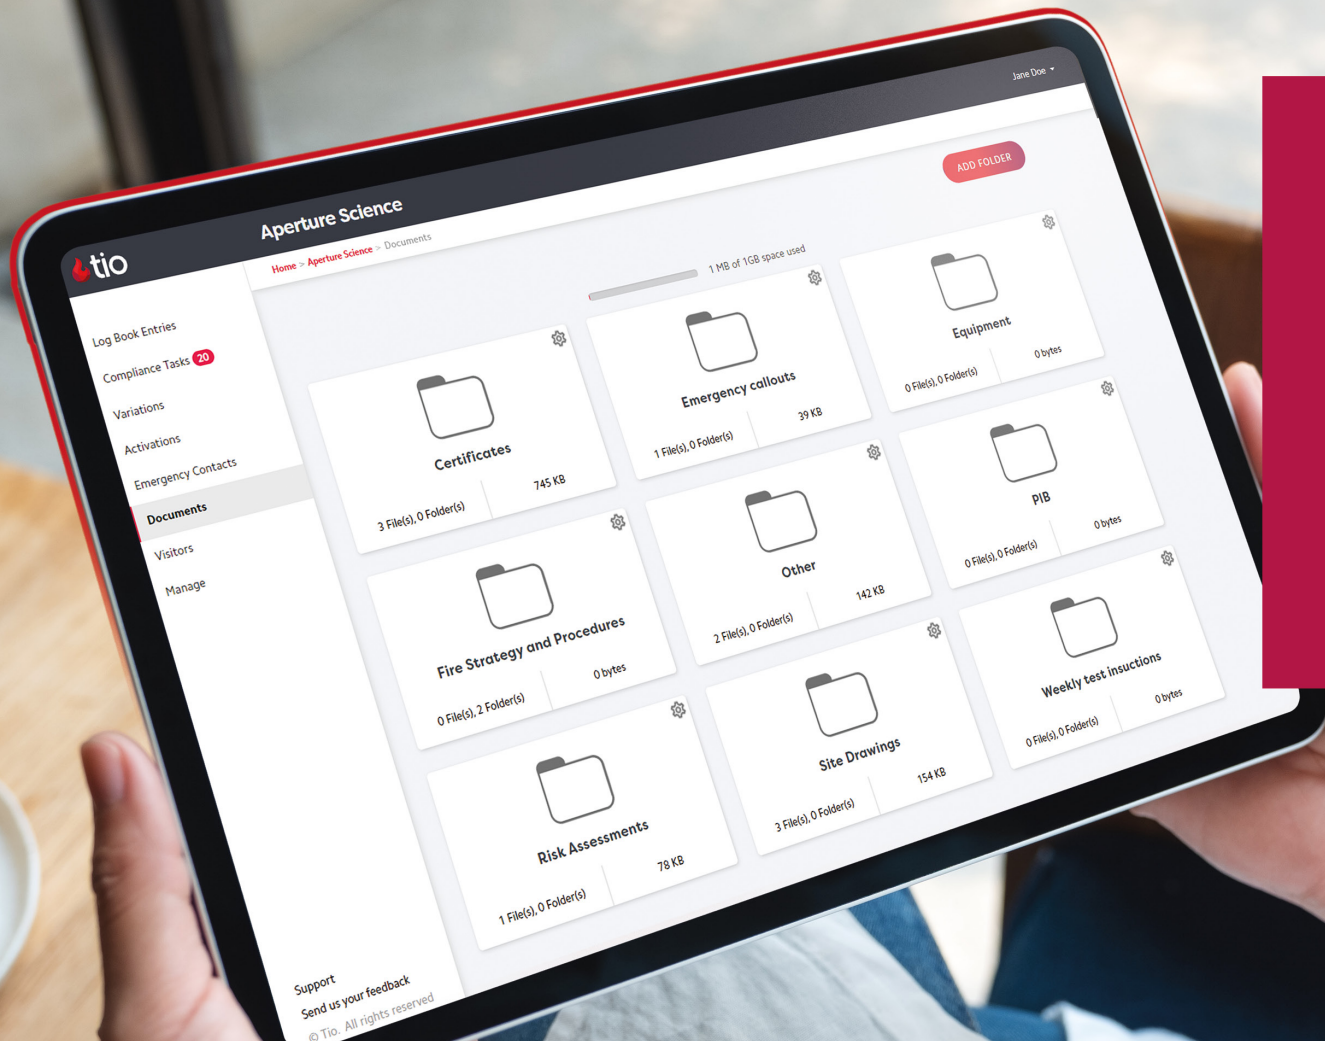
tio

Aperture Science

Jane Doe

Home > Aperture Science > Documents

ADD FOLDER

1 MB of 1GB space used

Log Book Entries
Compliance Tasks 20
Variations
Activations
Emergency Contacts
Documents
Visitors
Manage

Certificates
3 File(s), 0 Folder(s)
745 KB

Emergency callouts
1 File(s), 0 Folder(s)
39 KB

Equipment
0 File(s), 0 Folder(s)
0 bytes

Fire Strategy and Procedures
0 File(s), 2 Folder(s)
0 bytes

Other
2 File(s), 0 Folder(s)
142 KB

PIB
0 File(s), 0 Folder(s)
0 bytes

Risk Assessments
1 File(s), 0 Folder(s)
78 KB

Site Drawings
3 File(s), 0 Folder(s)
154 KB

Weekly test insuctions
0 File(s), 0 Folder(s)
0 bytes

Support
Send us your feedback
© Tio. All rights reserved